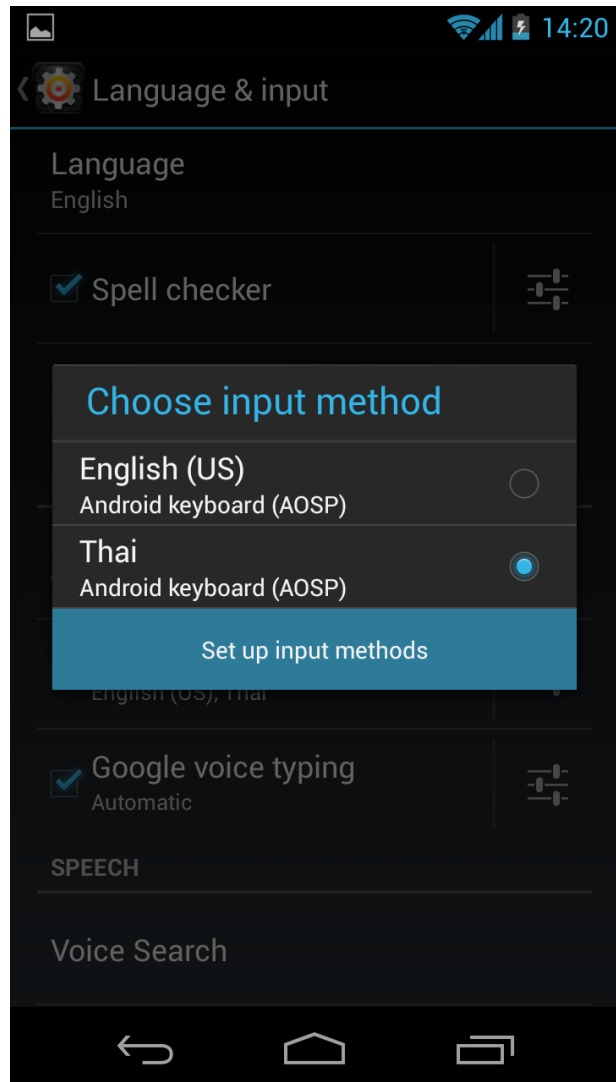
14:20

Language & input

Language
English

Spell checker

Choose input method

English (US)
Android keyboard (AOSP)

Thai
Android keyboard (AOSP)

Set up input methods

English (US), Thai

Google voice typing
Automatic

SPEECH

Voice Search